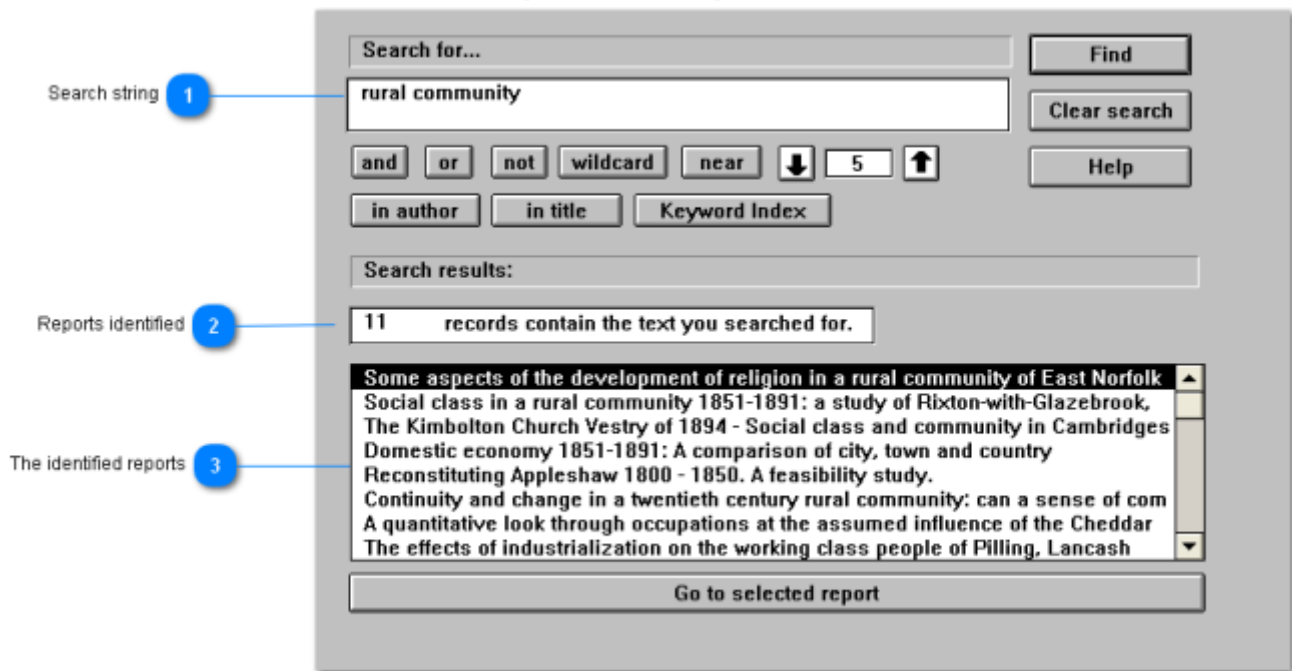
Search string 1

Reports identified 2

The identified reports 3

Search for...

rural community

Find

Clear search

Help

and or not wildcard near 5

in author in title Keyword Index

Search results:

11 records contain the text you searched for.

Some aspects of the development of religion in a rural community of East Norfolk
Social class in a rural community 1851-1891: a study of Rixton-with-Glazebrook,
The Kimbolton Church Vestry of 1894 - Social class and community in Cambridges
Domestic economy 1851-1891: A comparison of city, town and country
Reconstituting Appleshaw 1800 - 1850. A feasibility study.
Continuity and change in a twentieth century rural community: can a sense of com
A quantitative look through occupations at the assumed influence of the Cheddar
The effects of industrialization on the working class people of Pilling, Lancash

Go to selected report